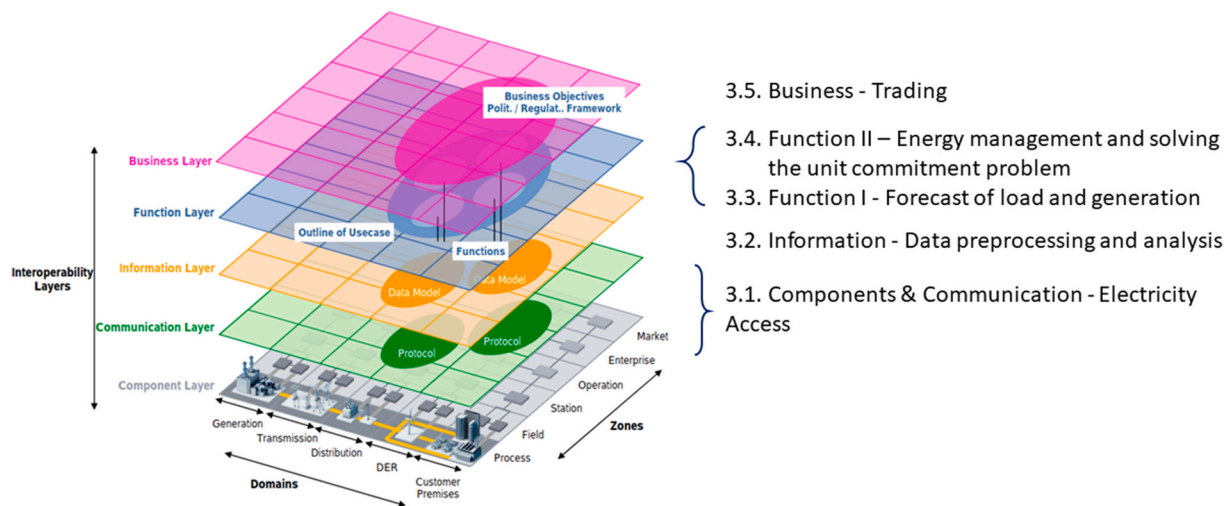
Business Objectives
Polit. / Regulat.. Framework

Business Layer

Function Layer

Outline of Usecase

Functions

Interoperability Layers

Information Layer

Data Model

Data Model

Communication Layer

Protocol

Protocol

Component Layer

Market

Enterprise

Operation

Station

Field

Process

Zones

Generation

Transmission

Distribution

DER

Customer Premises

Domains

3.5. Business - Trading

3.4. Function II – Energy management and solving the unit commitment problem

3.3. Function I - Forecast of load and generation

3.2. Information - Data preprocessing and analysis

3.1. Components & Communication - Electricity Access